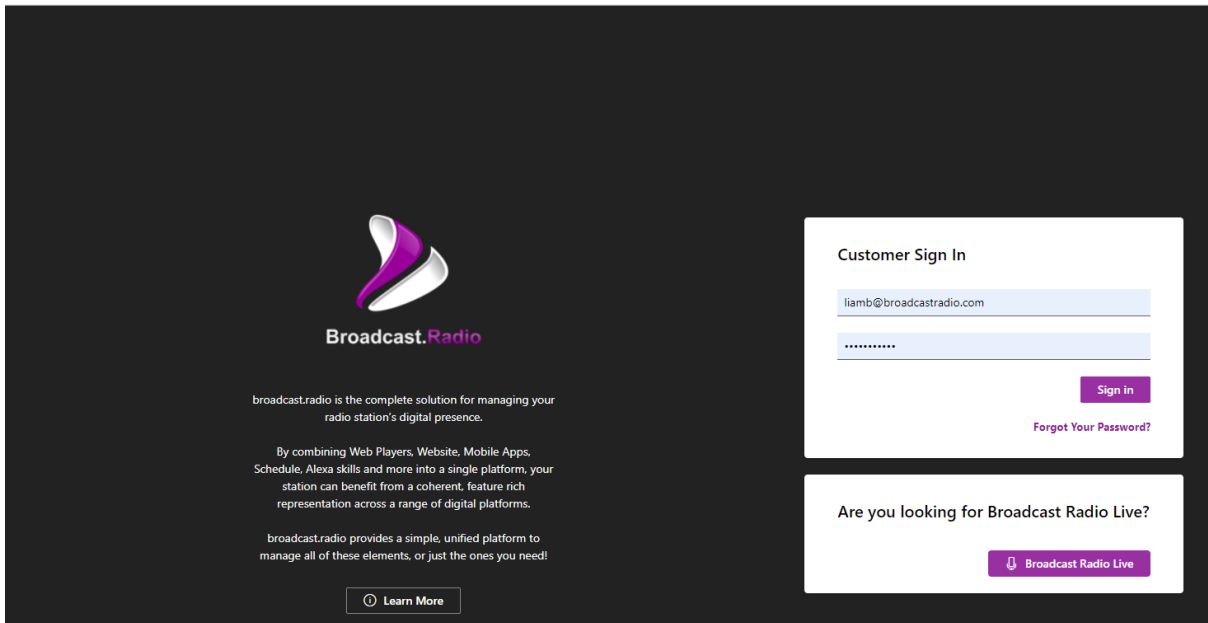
Broadcast.Radio

broadcast.radio is the complete solution for managing your radio station's digital presence.

By combining Web Players, Website, Mobile Apps, Schedule, Alexa skills and more into a single platform, your station can benefit from a coherent, feature rich representation across a range of digital platforms.

broadcast.radio provides a simple, unified platform to manage all of these elements, or just the ones you need!

Learn More

Customer Sign In

liamb@broadcastradio.com

•••••••••••

Sign in

Forgot Your Password?

Are you looking for Broadcast Radio Live?

Broadcast Radio Live